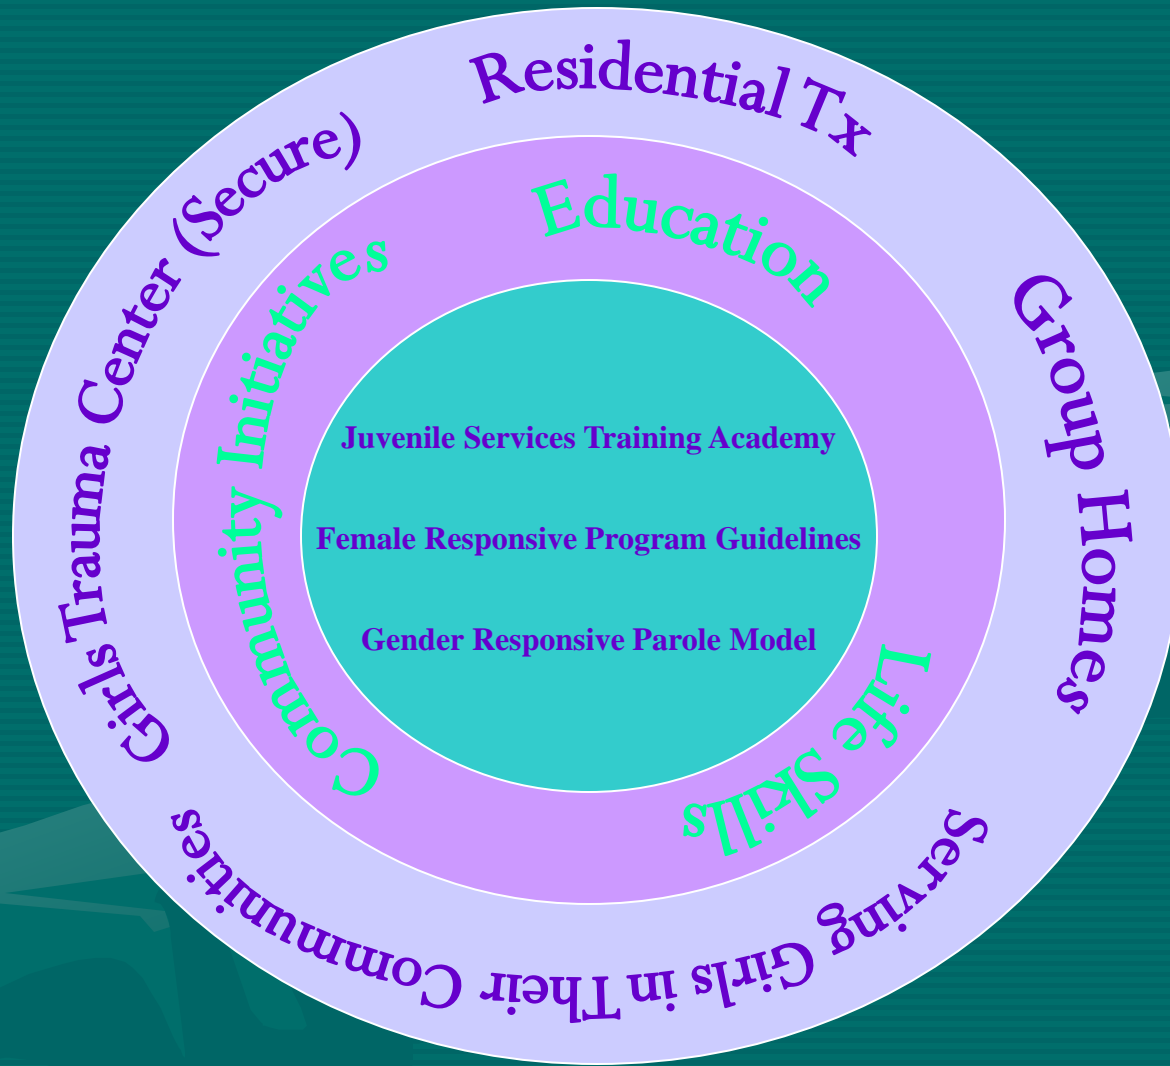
Residential Tx

Group Homes,

Serving Girls in Their Communities

Girls Trauma Center (Secure)

Education

Life Skills

Community Initiatives

Juvenile Services Training Academy

Female Responsive Program Guidelines

Gender Responsive Parole Model